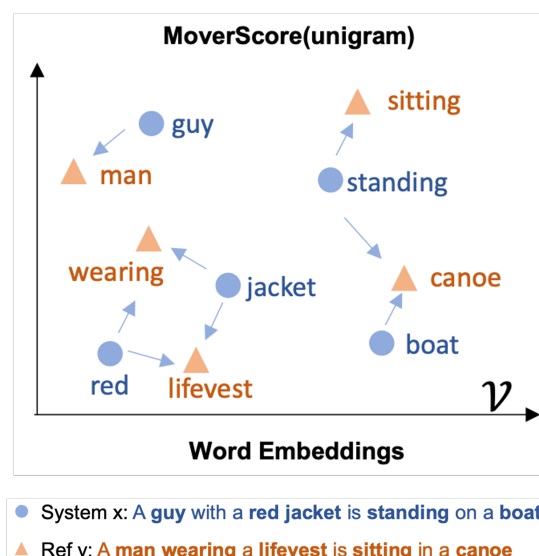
MoverScore(unigram)

guy

man

sitting

standing

wearing

jacket

canoe

boat

red

lifevest

$\mathcal{V}$

Word Embeddings

System x: A guy with a red jacket is standing on a boat

Ref y: A man wearing a lifevest is sitting in a canoe